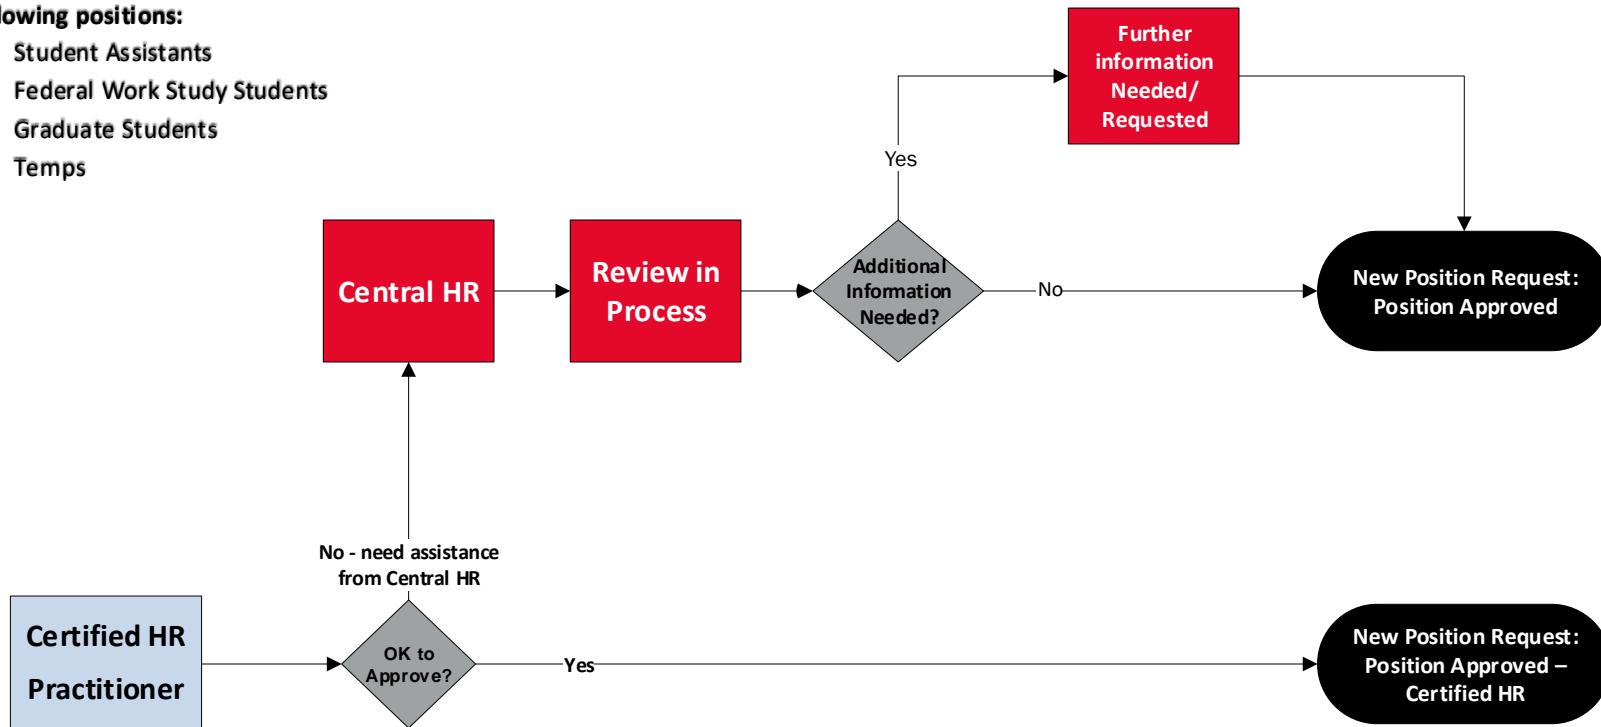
lowing positions:
Student Assistants
Federal Work Study Students
Graduate Students
Temps

Further information Needed/ Requested

Yes

Central HR

Review in Process

Additional Information Needed?

No

New Position Request: Position Approved

No - need assistance from Central HR

Certified HR Practitioner

OK to Approve?

Yes

New Position Request: Position Approved – Certified HR